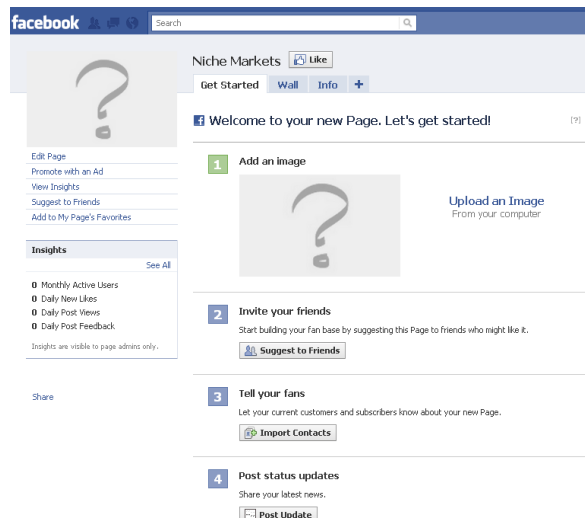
facebook

Search

Niche Markets Like

Get Started Wall Info +

Edit Page
Promote with an Ad
View Insights
Suggest to Friends
Add to My Page's Favorites

Insights
See All
0 Monthly Active Users
0 Daily New Likes
0 Daily Post Views
0 Daily Post Feedback
Insights are visible to page admins only.

Share

Welcome to your new Page. Let's get started!

[?]

1 Add an image

Upload an Image
From your computer

2 Invite your friends

Start building your fan base by suggesting this Page to friends who might like it.

Suggest to Friends

3 Tell your fans

Let your current customers and subscribers know about your new Page.

Import Contacts

4 Post status updates

Share your latest news.

Post Update